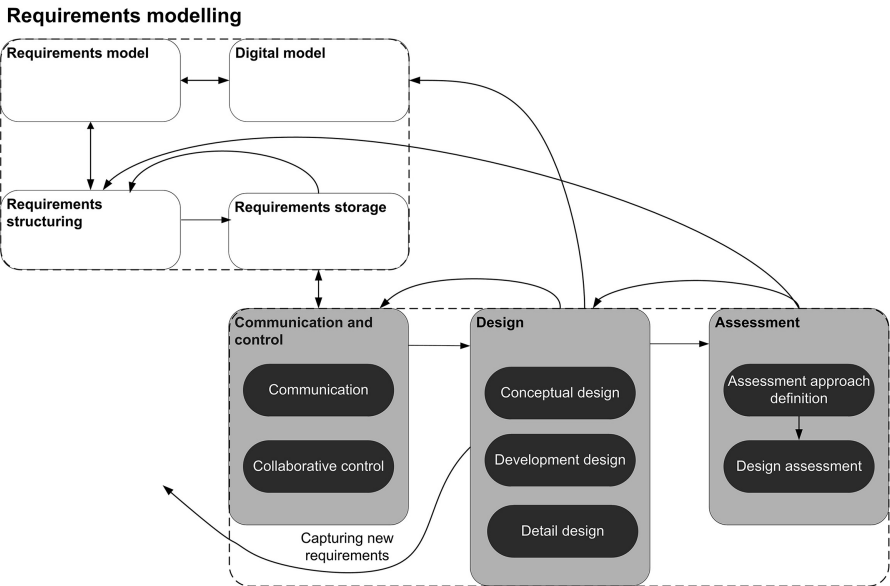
Requirements modelling

Requirements model

Digital model

Requirements structuring

Requirements storage

Communication and control

Communication

Collaborative control

Design

Conceptual design

Development design

Detail design

Assessment

Assessment approach definition

Design assessment

Capturing new requirements